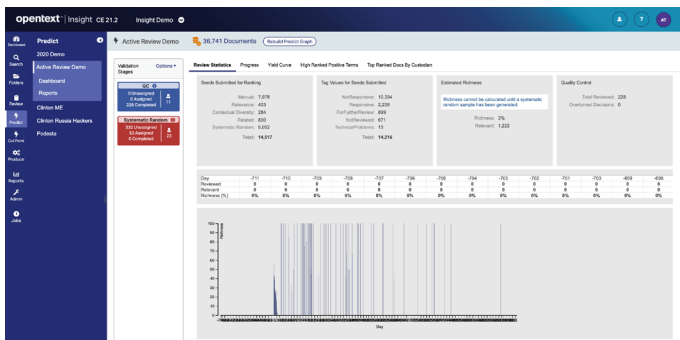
opentext | Insight CE 21.2 Insight Demo

AT

Dashboard

Search

Folders

Review

Predict

Cull Next

Produce

Reports

Admin

Jobs

Predict

2020 Demo

Active Review Demo

Dashboard

Reports

Clinton ME

Clinton Russia Hackers

Podesta

Active Review Demo

36,741 Documents

Rebuild Predict Graph

Validation Stages

Options

QC

0 Unassigned
0 Assigned
228 Completed

11

Systematic Random

332 Unassigned
52 Assigned
0 Completed

23

Review Statistics Progress Yield Curve High Ranked Positive Terms Top Ranked Docs By Custodian

Seeds Submitted for Ranking

Manual: 7,678
Relevance: 403
Contextual Diversity: 284
Related: 600
Systematic Random: 5,652
Total: 14,517

Tag Values for Seeds Submitted

NotResponsive: 10,394
Responsive: 2,229
ForFurtherReview: 699
NotReviewed: 671
TechnicalProblems: 13
Total: 14,216

Estimated Richness

Richness cannot be calculated until a systematic random sample has been generated.

Richness: 3%
Relevant: 1,222

Quality Control

Total Reviewed: 228
Overturned Decisions: 0

| Day | -711 | -710 | -709 | -708 | -707 | -706 | -705 | -704 | -703 | -702 | -701 | -700 | -699 | -698 |
|---|---|---|---|---|---|---|---|---|---|---|---|---|---|---|
| Reviewed | 0 | 0 | 0 | 0 | 0 | 0 | 0 | 0 | 0 | 0 | 0 | 0 | 0 | 0 |
| Relevant | 0 | 0 | 0 | 0 | 0 | 0 | 0 | 0 | 0 | 0 | 0 | 0 | 0 | 0 |
| Richness (%) | 0% | 0% | 0% | 0% | 0% | 0% | 0% | 0% | 0% | 0% | 0% | 0% | 0% | 0% |

100
90
80
70
60
50
40
30
20
10
0

Richness

Day